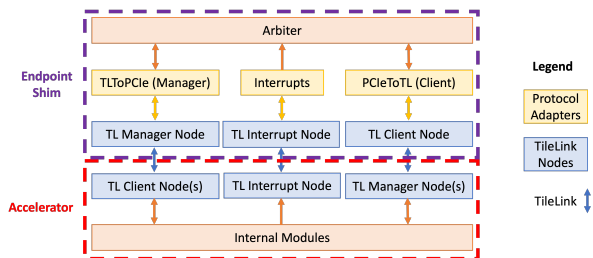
Arbiter

TLToPCIe (Manager)

Interrupts

PCIeToTL (Client)

Endpoint Shim

TL Manager Node

TL Interrupt Node

TL Client Node

TL Client Node(s)

TL Interrupt Node

TL Manager Node(s)

Accelerator

Internal Modules

Legend

Protocol Adapters

TileLink Nodes

TileLink